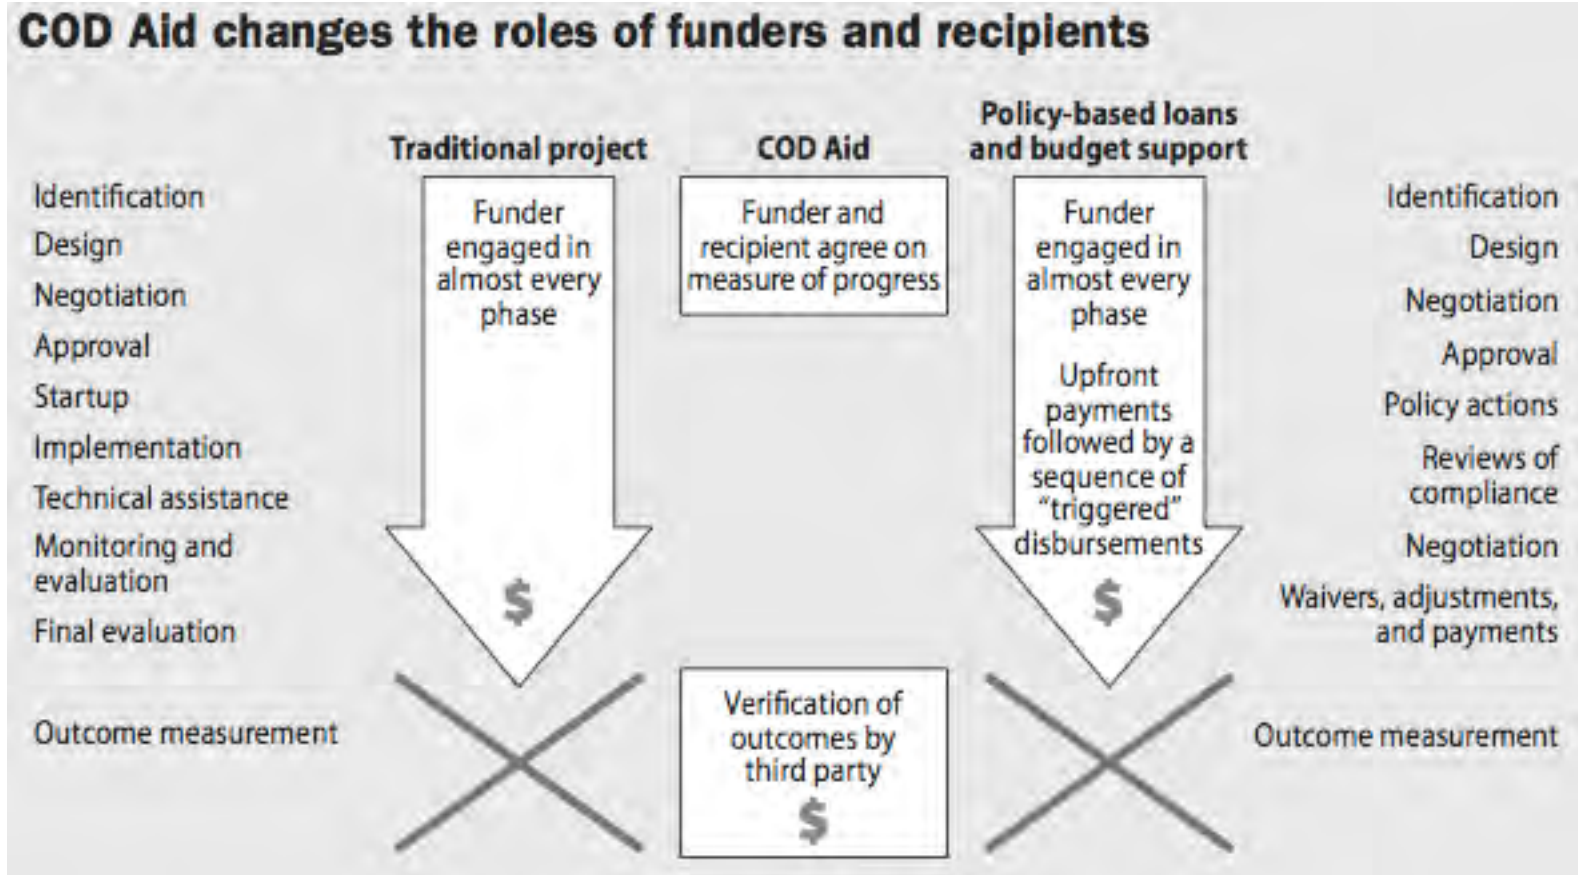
COD Aid changes the roles of funders and recipients

Traditional project

COD Aid

Policy-based loans and budget support

Identification
Design
Negotiation
Approval
Startup
Implementation
Technical assistance
Monitoring and evaluation
Final evaluation

Funder engaged in almost every phase

$

Funder and recipient agree on measure of progress

Funder engaged in almost every phase

Upfront payments followed by a sequence of "triggered" disbursements

$

Identification
Design
Negotiation
Approval
Policy actions
Reviews of compliance
Negotiation
Waivers, adjustments, and payments

Outcome measurement

Verification of outcomes by third party

$

Outcome measurement